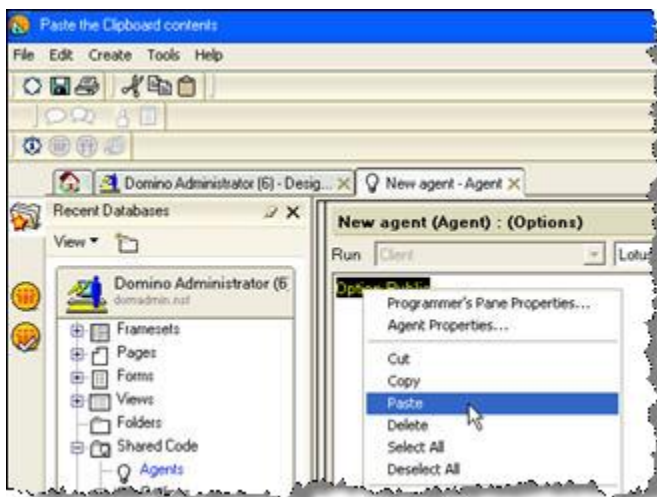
Paste the Clipboard contents

File Edit Create Tools Help

Domino Administrator (6) - Desig... ×
New agent - Agent ×

Recent Databases

View

Domino Administrator (6

domadmin.nsf

Framesets
Pages
Forms
Views
Folders
Shared Code
Agents

New agent (Agent) : (Options)

Run Client

Lotu

Option Public

Programmer's Pane Properties...
Agent Properties...
Cut
Copy
Paste
Delete
Select All
Deselect All